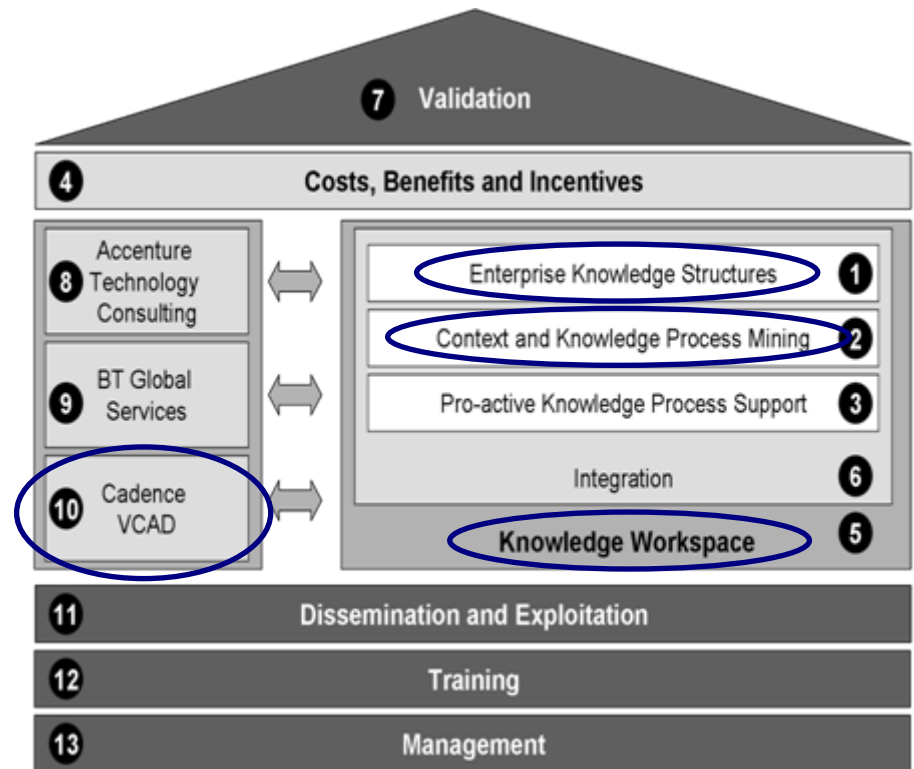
7 Validation

4 Costs, Benefits and Incentives

8 Accenture Technology Consulting

9 BT Global Services

10 Cadence VCAD

Enterprise Knowledge Structures 1

Context and Knowledge Process Mining 2

Pro-active Knowledge Process Support 3

Integration 6

Knowledge Workspace 5

11 Dissemination and Exploitation

12 Training

13 Management